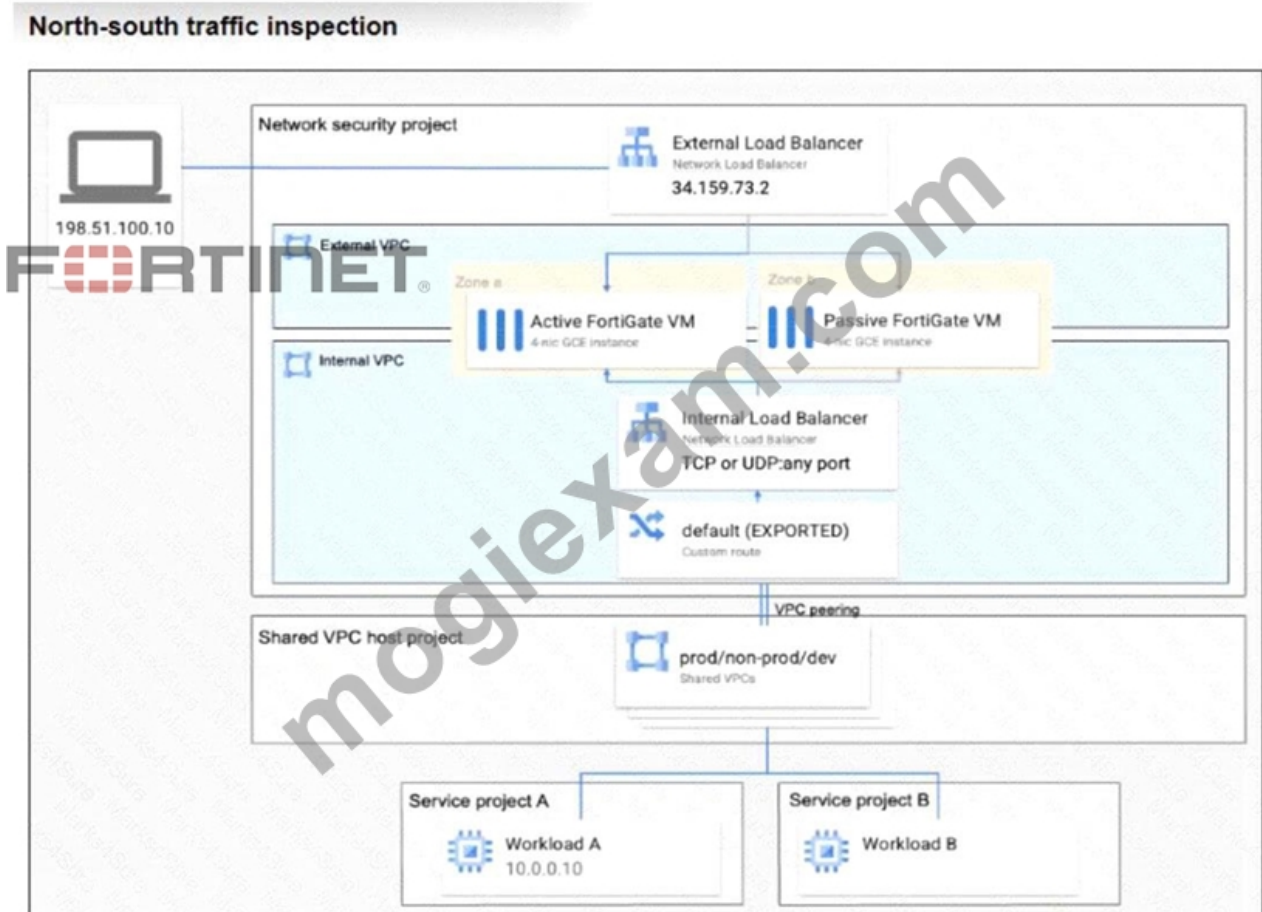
North-south traffic inspection

198.51.100.10

FORTINET

Network security project

External Load Balancer
Network Load Balancer
34.159.73.2

External VPC

Zone a

Zone b

Active FortiGate VM
4-nic GCE instance

Passive FortiGate VM
4-nic GCE instance

Internal VPC

Internal Load Balancer
Network Load Balancer
TCP or UDP:any port

default (EXPORTED)
Custom route

VPC peering

Shared VPC host project

prod/non-prod/dev
Shared VPCs

Service project A

Workload A
10.0.0.10

Service project B

Workload B

mogiexam.com